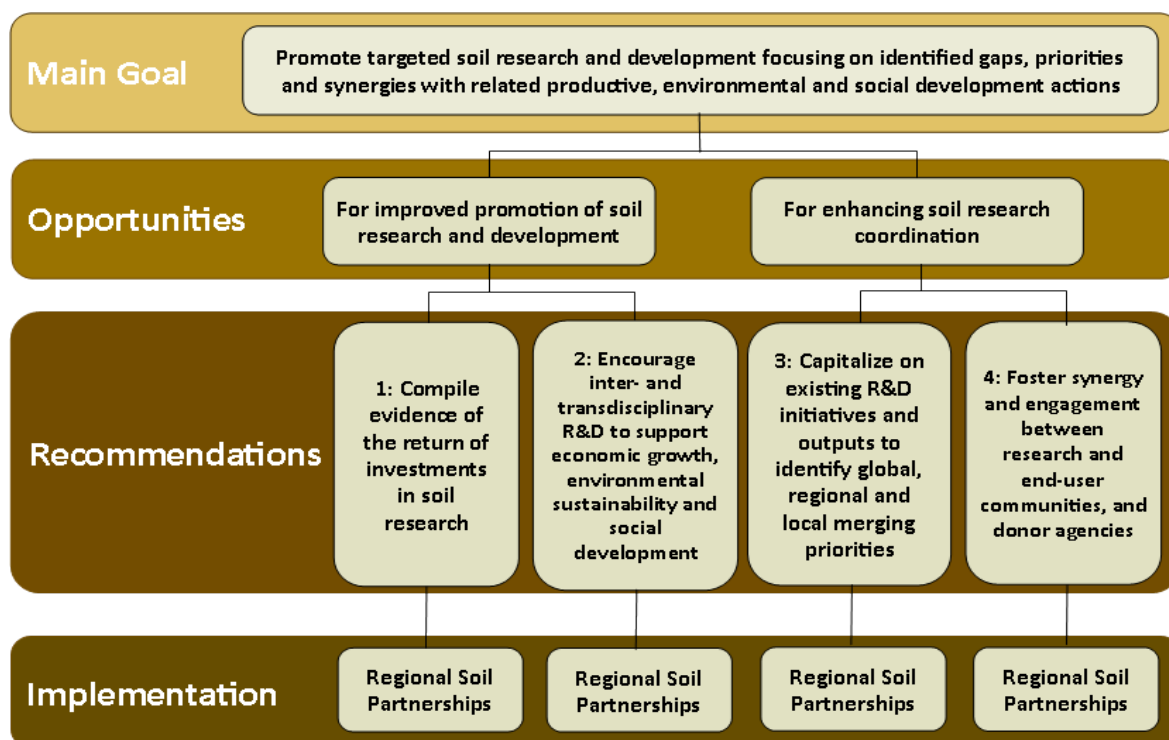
Main Goal

Promote targeted soil research and development focusing on identified gaps, priorities and synergies with related productive, environmental and social development actions

Opportunities

For improved promotion of soil research and development

For enhancing soil research coordination

Recommendations

1: Compile evidence of the return of investments in soil research

2: Encourage inter- and transdisciplinary R&D to support economic growth, environmental sustainability and social development

3: Capitalize on existing R&D initiatives and outputs to identify global, regional and local merging priorities

4: Foster synergy and engagement between research and end-user communities, and donor agencies

Implementation

Regional Soil Partnerships

Regional Soil Partnerships

Regional Soil Partnerships

Regional Soil Partnerships